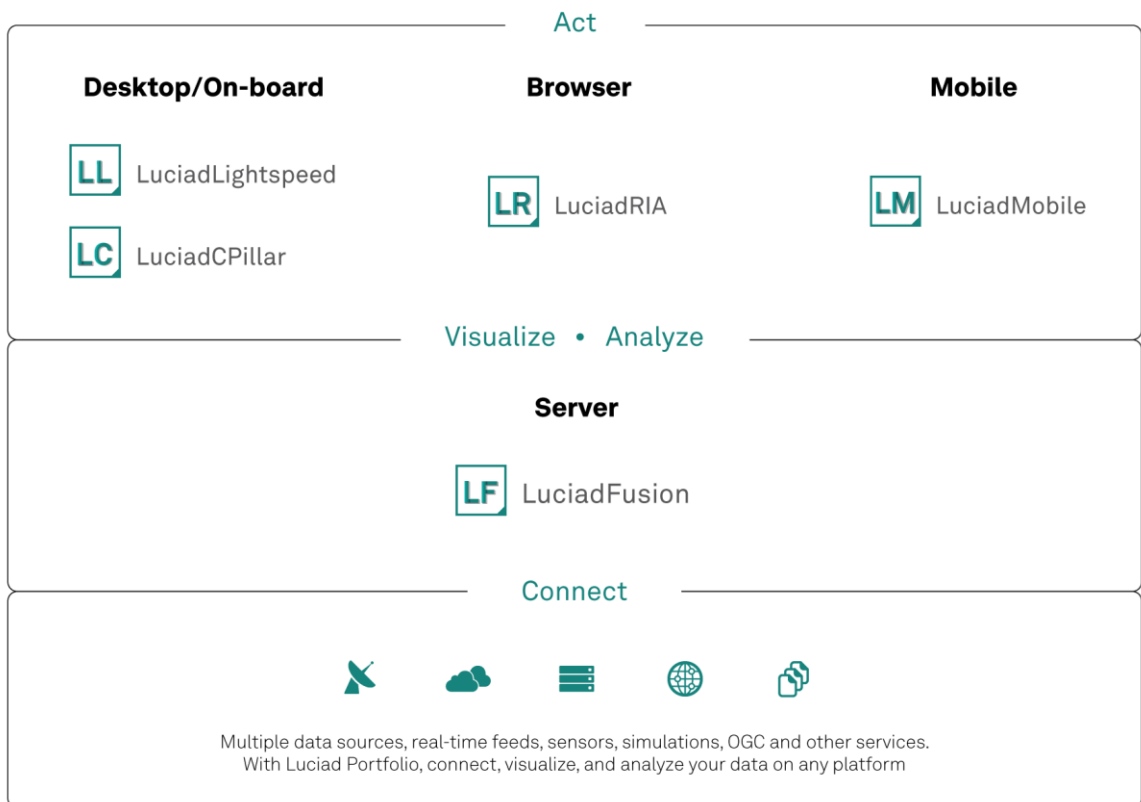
Act

Desktop/On-board

LL LuciadLightspeed

LC LuciadCPillar

Browser

LR LuciadRIA

Mobile

LM LuciadMobile

Visualize • Analyze

Server

LF LuciadFusion

Connect

Multiple data sources, real-time feeds, sensors, simulations, OGC and other services.
With Luciad Portfolio, connect, visualize, and analyze your data on any platform